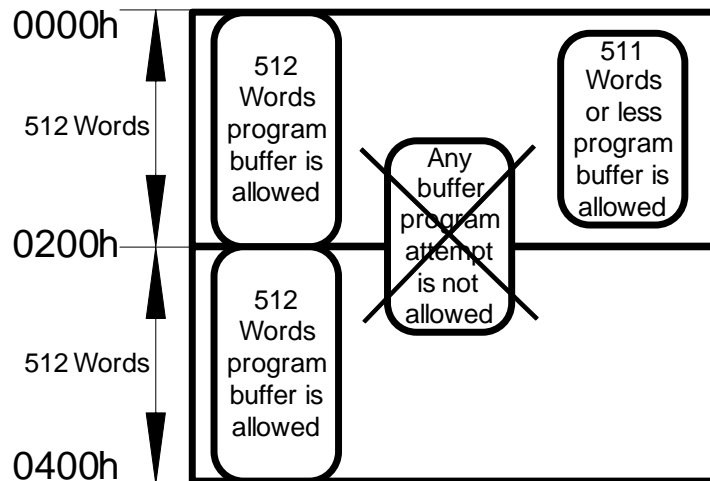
0000h

512 Words

0200h

512 Words

0400h

512 Words program buffer is allowed

512 Words program buffer is allowed

Any buffer program attempt is not allowed

511 Words or less program buffer is allowed